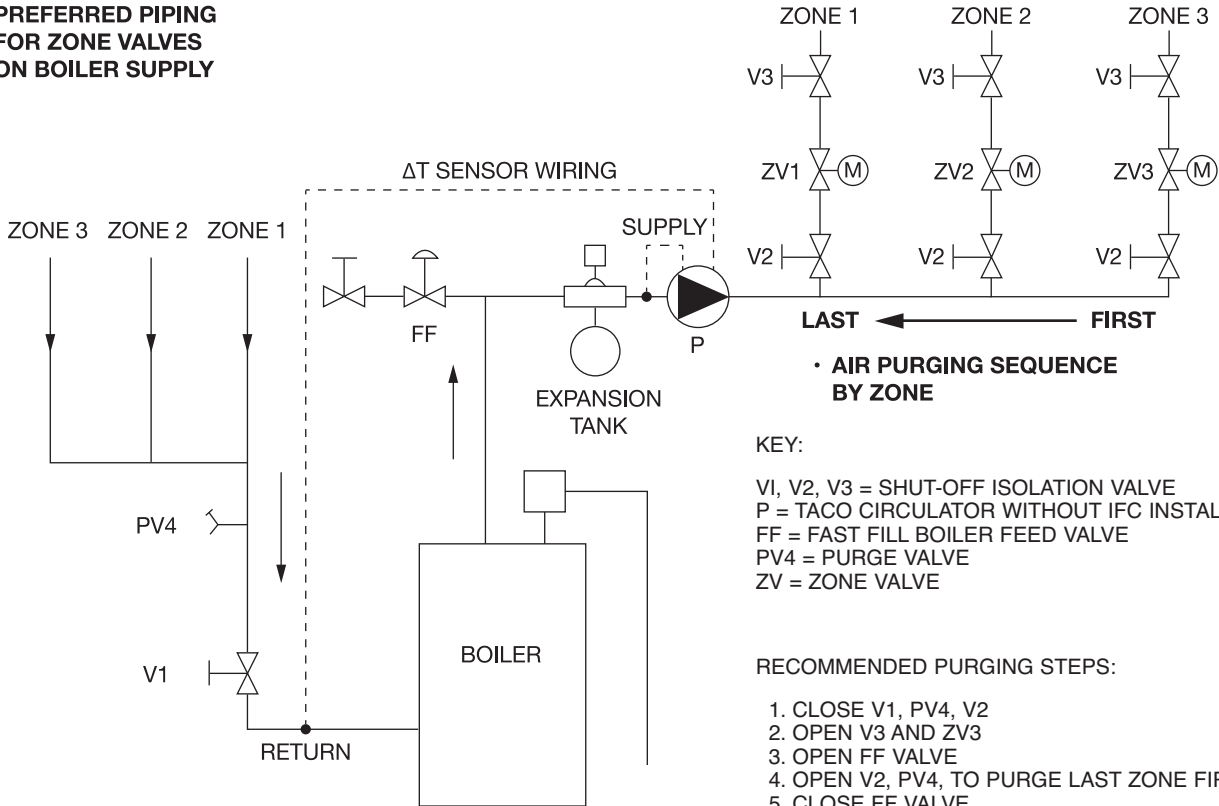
PREFERRED PIPING FOR ZONE VALVES ON BOILER SUPPLY

ZONE 1 ZONE 2 ZONE 3

V3 V3 V3

ΔT SENSOR WIRING

ZV1 (M) ZV2 (M) ZV3 (M)

ZONE 3 ZONE 2 ZONE 1

SUPPLY

V2 V2 V2

LAST FIRST

FF

P

• AIR PURGING SEQUENCE BY ZONE

EXPANSION TANK

KEY:

VI, V2, V3 = SHUT-OFF ISOLATION VALVE
P = TACO CIRCULATOR WITHOUT IFC INSTAL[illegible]
FF = FAST FILL BOILER FEED VALVE
PV4 = PURGE VALVE
ZV = ZONE VALVE

PV4

BOILER

V1

RECOMMENDED PURGING STEPS:

RETURN

1. CLOSE V1, PV4, V2
2. OPEN V3 AND ZV3
3. OPEN FF VALVE
4. OPEN V2, PV4, TO PURGE LAST ZONE FI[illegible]
5. CLOSE FF VALVE